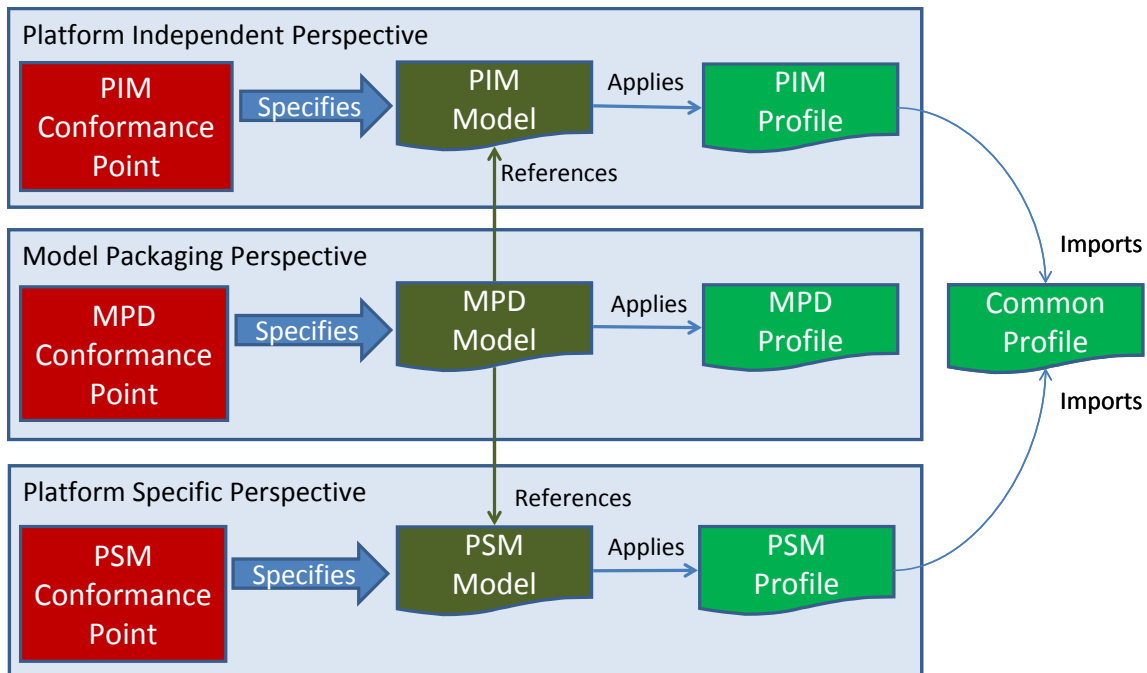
Platform Independent Perspective

PIM Conformance Point

Specifies

PIM Model

Applies

PIM Profile

References

Imports

Model Packaging Perspective

MPD Conformance Point

Specifies

MPD Model

Applies

MPD Profile

Common Profile

Imports

Platform Specific Perspective

References

PSM Conformance Point

Specifies

PSM Model

Applies

PSM Profile